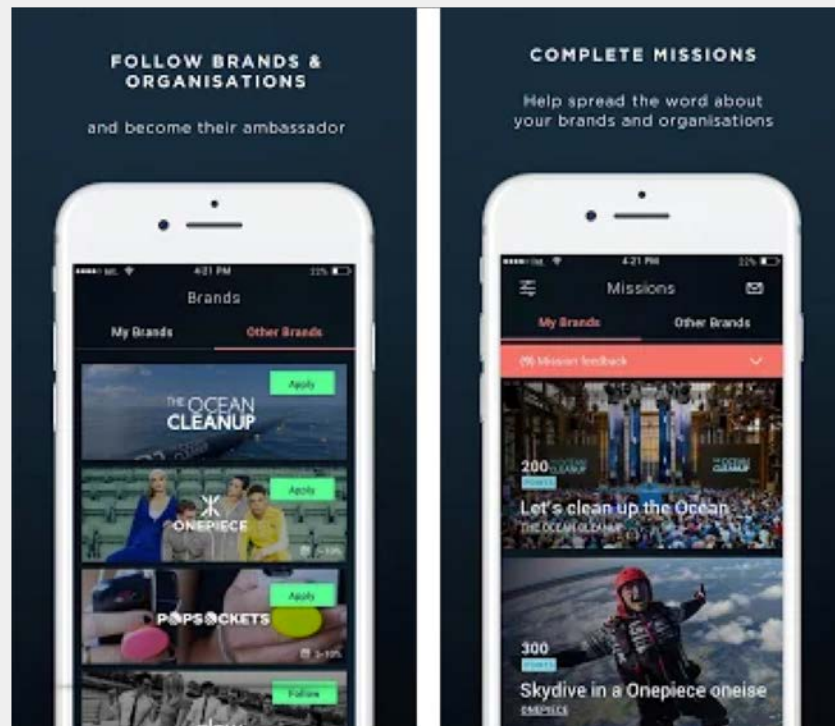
FOLLOW BRANDS & ORGANISATIONS

and become their ambassador

4:21 PM

Brands

My Brands

Other Brands

Apply

THE OCEAN CLEANUP

Apply

ONEPIECE

Apply

POPSOCKETS

Follow

COMPLETE MISSIONS

Help spread the word about your brands and organisations

4:21 PM

Missions

My Brands

Other Brands

Mission feedback

200

POINTS

Let's clean up the Ocean

THE OCEAN CLEANUP

300

POINTS

Skydive in a Onepiece oneise

ONEPIECE